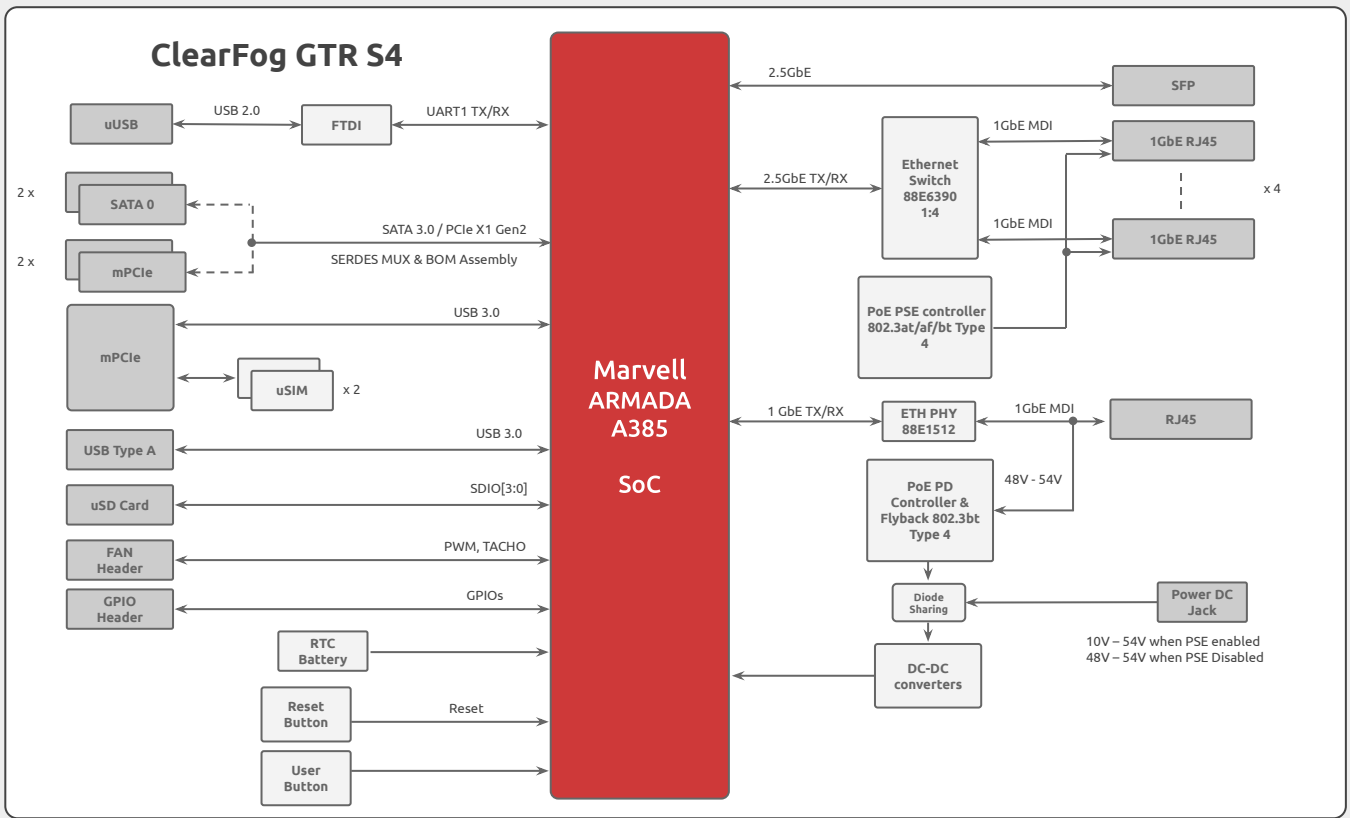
ClearFog GTR S4

uUSB

USB 2.0

FTDI

UART1 TX/RX

2 x

SATA 0

2 x

mPCIe

SATA 3.0 / PCIe X1 Gen2

SERDES MUX & BOM Assembly

mPCIe

USB 3.0

uSIM

x 2

USB Type A

USB 3.0

uSD Card

SDIO[3:0]

FAN Header

PWM, TACHO

GPIO Header

GPIOs

RTC Battery

Reset Button

Reset

User Button

Marvell ARMADA A385

SoC

2.5GbE

SFP

2.5GbE TX/RX

Ethernet Switch 88E6390 1:4

1GbE MDI

1GbE RJ45

x 4

1GbE MDI

1GbE RJ45

PoE PSE controller 802.3at/af/bt Type 4

1 GbE TX/RX

ETH PHY 88E1512

1GbE MDI

RJ45

PoE PD Controller & Flyback 802.3bt Type 4

48V - 54V

Diode Sharing

Power DC Jack

10V – 54V when PSE enabled
48V – 54V when PSE Disabled

DC-DC converters